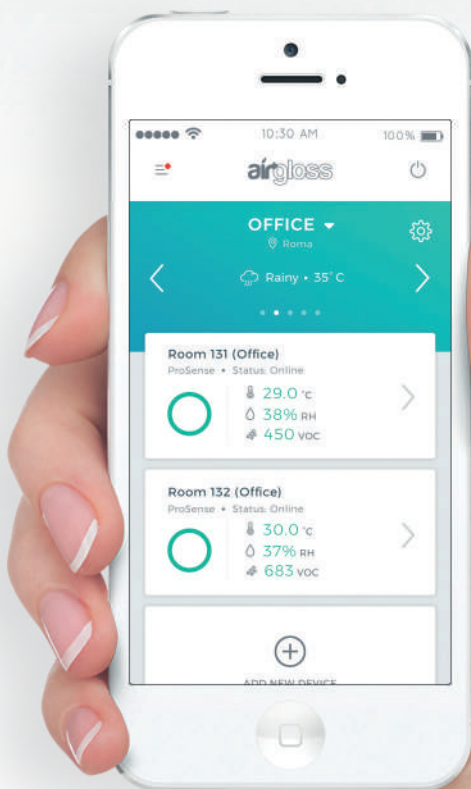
10:30 AM
100%
airgloss
OFFICE
Roma
Rainy • 35° C

Room 131 (Office)
ProSense • Status: Online
29.0 °C
38% RH
450 VOC

Room 132 (Office)
ProSense • Status: Online
30.0 °C
37% RH
683 VOC

ADD NEW DEVICE